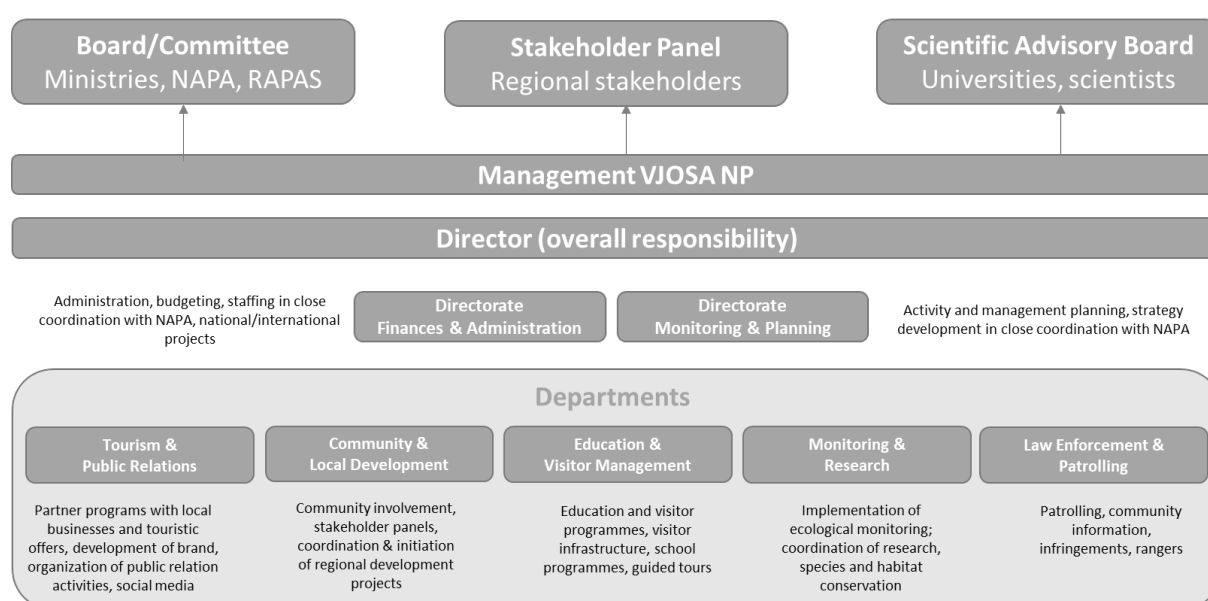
Board/Committee
Ministries, NAPA, RAPAS

Stakeholder Panel
Regional stakeholders

Scientific Advisory Board
Universities, scientists

Management VJOSA NP

Director (overall responsibility)

Administration, budgeting, staffing in close coordination with NAPA, national/international projects

Directorate
Finances & Administration

Directorate
Monitoring & Planning

Activity and management planning, strategy development in close coordination with NAPA

Departments

Tourism & Public Relations

Community & Local Development

Education & Visitor Management

Monitoring & Research

Law Enforcement & Patrolling

Partner programs with local businesses and touristic offers, development of brand, organization of public relation activities, social media

Community involvement, stakeholder panels, coordination & initiation of regional development projects

Education and visitor programmes, visitor infrastructure, school programmes, guided tours

Implementation of ecological monitoring; coordination of research, species and habitat conservation

Patrolling, community information, infringements, rangers